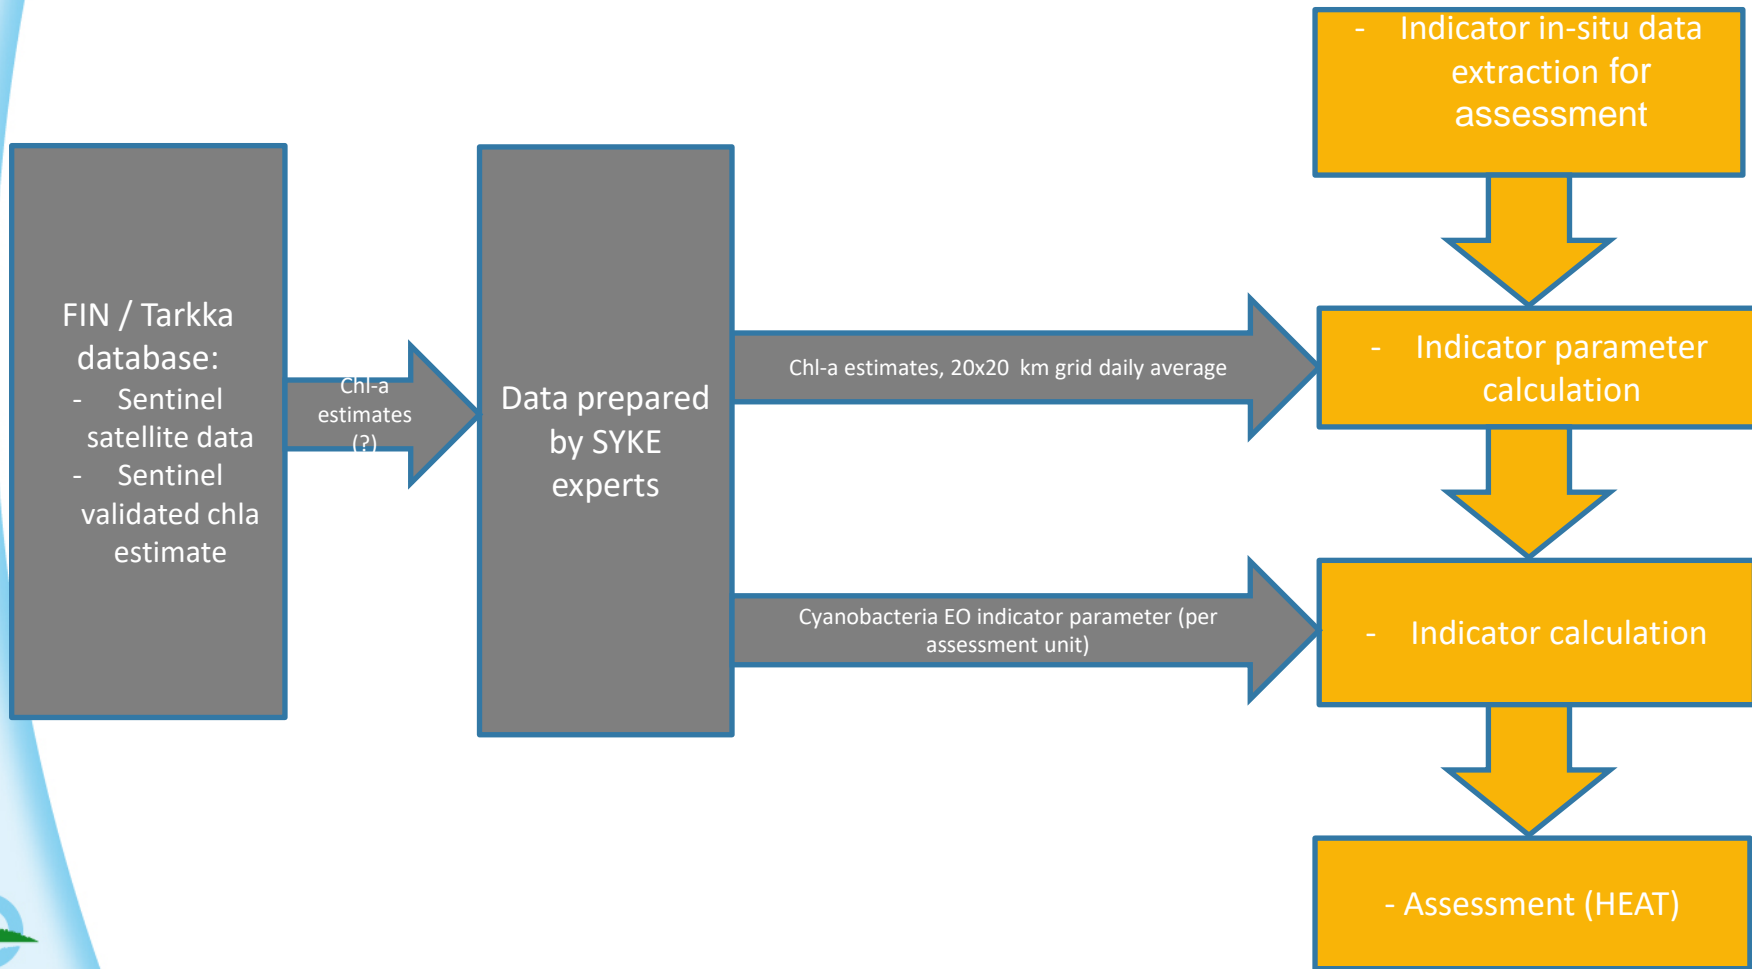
FIN / Tarkka database:
- Sentinel satellite data
- Sentinel validated chla estimate

Chl-a estimates (?)

Data prepared by SYKE experts

Chl-a estimates, 20x20 km grid daily average

Cyanobacteria EO indicator parameter (per assessment unit)

- Indicator in-situ data extraction for assessment

- Indicator parameter calculation

- Indicator calculation

- Assessment (HEAT)